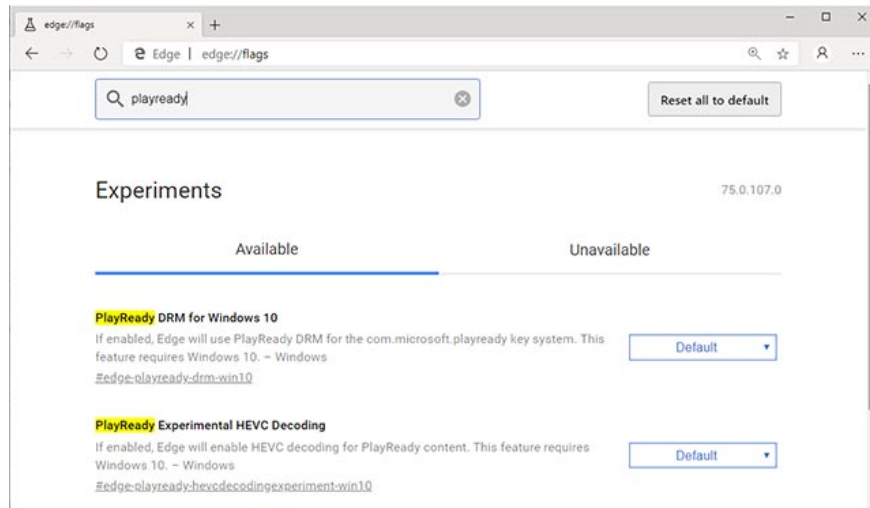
edge://flags × +

Edge | edge://flags

playready

Reset all to default

Experiments

75.0.107.0

Available

Unavailable

PlayReady DRM for Windows 10

If enabled, Edge will use PlayReady DRM for the com.microsoft.playready key system. This feature requires Windows 10. – Windows

#edge-playready-drm-win10

Default

PlayReady Experimental HEVC Decoding

If enabled, Edge will enable HEVC decoding for PlayReady content. This feature requires Windows 10. – Windows

#edge-playready-hevcdecodingexperiment-win10

Default